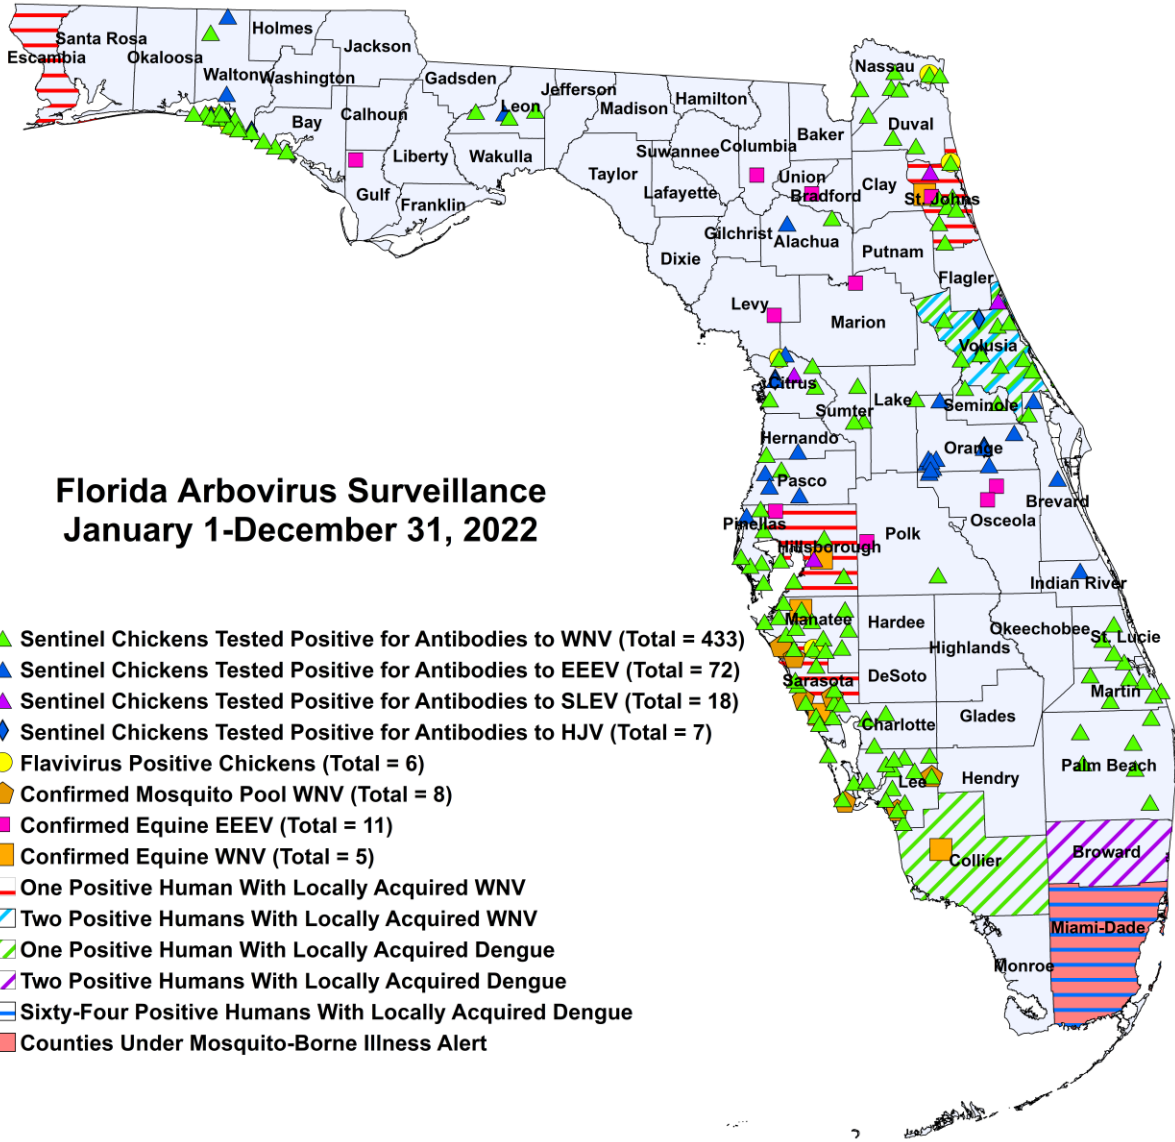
Florida Arbovirus Surveillance
January 1-December 31, 2022

Santa Rosa
Escambia
Okaloosa
Holmes
Jackson
Walton
Washington
Gadsden
Jefferson
Leon
Madison
Hamilton
Nassau
Bay
Calhoun
Liberty
Wakulla
Suwannee
Columbia
Baker
Duval
Gulf
Franklin
Taylor
Lafayette
Union
Bradford
Clay
St. Johns
Gilchrist
Alachua
Dixie
Putnam
Flagler
Levy
Marion
Volusia
Citrus
Sumter
Lake
Seminole
Hernando
Orange
Pasco
Brevard
Pinellas
Osceola
Hillsborough
Polk
Indian River
Manatee
Hardee
Okeechobee
St. Lucie
Highlands
Sarasota
DeSoto
Martin
Charlotte
Glades
Palm Beach
Lee
Hendry
Collier
Broward
Miami-Dade
Monroe

Sentinel Chickens Tested Positive for Antibodies to WNV (Total = 433)
Sentinel Chickens Tested Positive for Antibodies to EEEV (Total = 72)
Sentinel Chickens Tested Positive for Antibodies to SLEV (Total = 18)
Sentinel Chickens Tested Positive for Antibodies to HJV (Total = 7)
Flavivirus Positive Chickens (Total = 6)
Confirmed Mosquito Pool WNV (Total = 8)
Confirmed Equine EEEV (Total = 11)
Confirmed Equine WNV (Total = 5)
One Positive Human With Locally Acquired WNV
Two Positive Humans With Locally Acquired WNV
One Positive Human With Locally Acquired Dengue
Two Positive Humans With Locally Acquired Dengue
Sixty-Four Positive Humans With Locally Acquired Dengue
Counties Under Mosquito-Borne Illness Alert